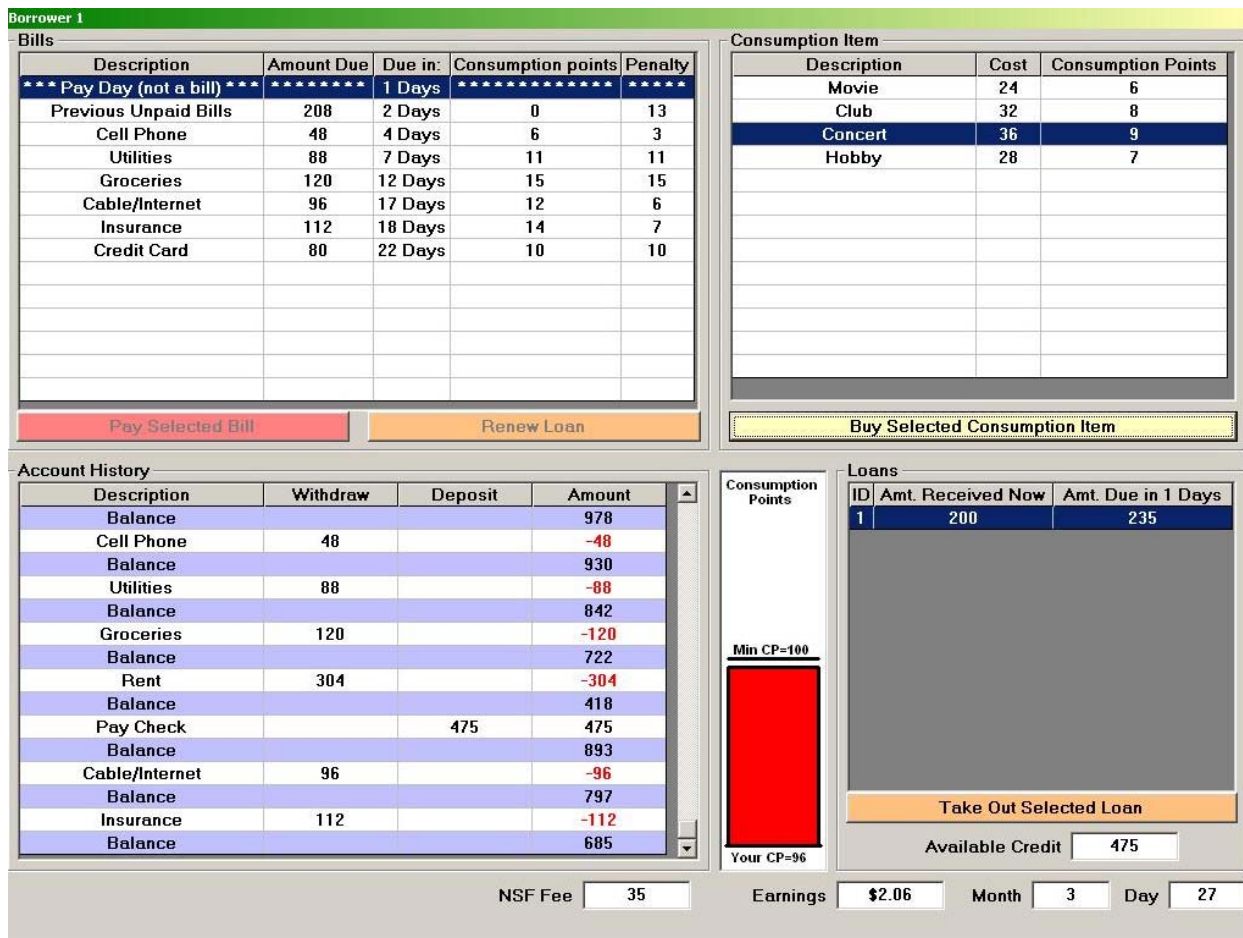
Borrower 1

Bills

| Description | Amount Due | Due in: | Consumption points | Penalty |
|---|---|---|---|---|
| *** Pay Day (not a bill) *** | ******** | 1 Days | ************* | ***** |
| Previous Unpaid Bills | 208 | 2 Days | 0 | 13 |
| Cell Phone | 48 | 4 Days | 6 | 3 |
| Utilities | 88 | 7 Days | 11 | 11 |
| Groceries | 120 | 12 Days | 15 | 15 |
| Cable/Internet | 96 | 17 Days | 12 | 6 |
| Insurance | 112 | 18 Days | 14 | 7 |
| Credit Card | 80 | 22 Days | 10 | 10 |

Pay Selected Bill

Renew Loan

Consumption Item

| Description | Cost | Consumption Points |
|---|---|---|
| Movie | 24 | 6 |
| Club | 32 | 8 |
| Concert | 36 | 9 |
| Hobby | 28 | 7 |

Buy Selected Consumption Item

Account History

| Description | Withdraw | Deposit | Amount |
|---|---|---|---|
| Balance | | | 978 |
| Cell Phone | 48 | | -48 |
| Balance | | | 930 |
| Utilities | 88 | | -88 |
| Balance | | | 842 |
| Groceries | 120 | | -120 |
| Balance | | | 722 |
| Rent | 304 | | -304 |
| Balance | | | 418 |
| Pay Check | | 475 | 475 |
| Balance | | | 893 |
| Cable/Internet | 96 | | -96 |
| Balance | | | 797 |
| Insurance | 112 | | -112 |
| Balance | | | 685 |

Consumption Points

Min CP=100

Your CP=96

Loans

| ID | Amt. Received Now | Amt. Due in 1 Days |
|---|---|---|
| 1 | 200 | 235 |

Take Out Selected Loan

Available Credit 475

NSF Fee 35

Earnings $2.06

Month 3

Day 27